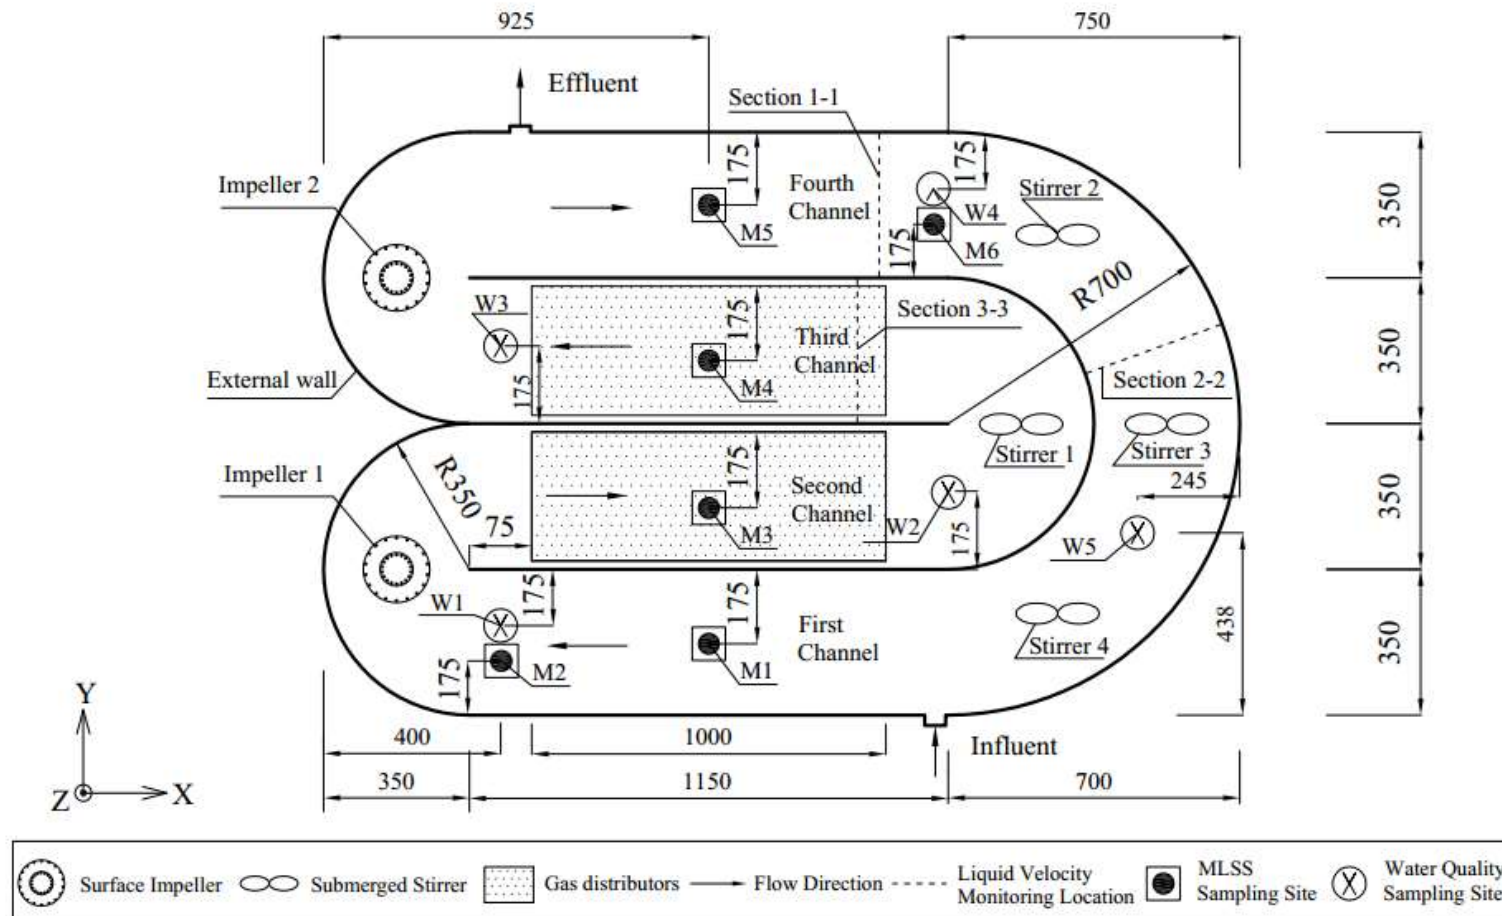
925

750

Effluent

Section 1-1

175

Fourth Channel

175

Stirrer 2

Impeller 2

M5

W4

175

M6

350

R700

W3

175

Third Channel

Section 3-3

350

External wall

175

M4

Section 2-2

Impeller 1

R350

175

Second Channel

Stirrer 1

Stirrer 3

245

350

75

M3

W2

175

W5

W1

175

175

First Channel

Stirrer 4

438

350

175

M2

M1

Y

400

1000

Influent

Z

X

350

1150

700

Surface Impeller

Submerged Stirrer

Gas distributors

Flow Direction

Liquid Velocity Monitoring Location

MLSS Sampling Site

Water Quality Sampling Site